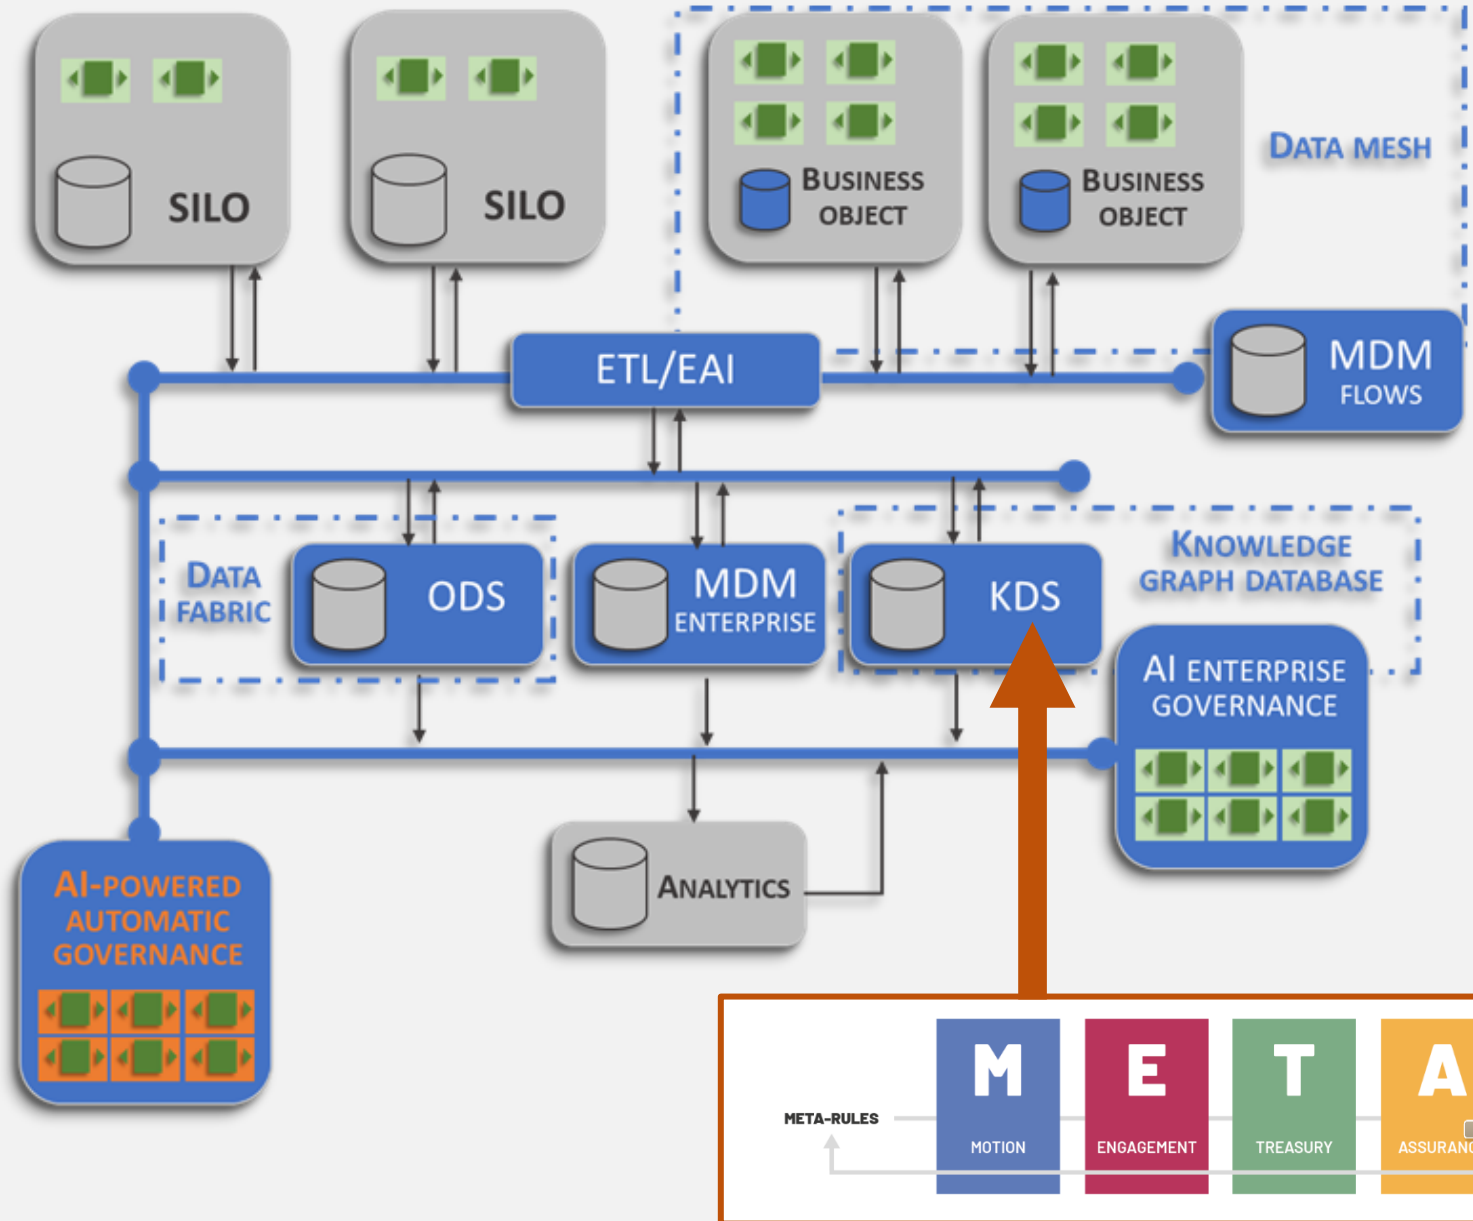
SILO

SILO

BUSINESS OBJECT

BUSINESS OBJECT

DATA MESH

ETL/EAI

MDM FLOWS

DATA FABRIC

ODS

MDM ENTERPRISE

KDS

KNOWLEDGE GRAPH DATABASE

AI ENTERPRISE GOVERNANCE

AI-POWERED AUTOMATIC GOVERNANCE

ANALYTICS

META-RULES

M
MOTION

E
ENGAGEMENT

T
TREASURY

A
ASSURANC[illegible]